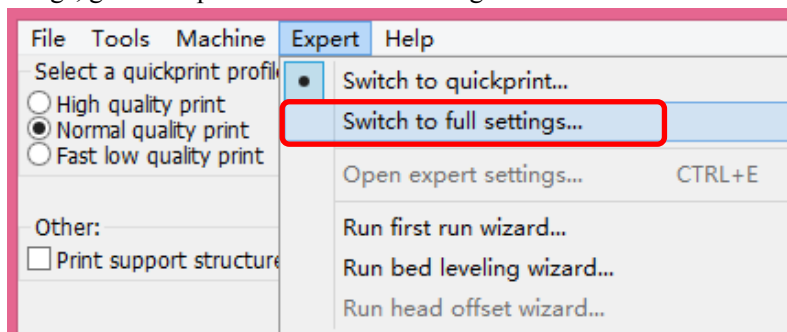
File Tools Machine Expert Help

Select a quickprint profil

High quality print
Normal quality print
Fast low quality print

Other:
Print support structure

Switch to quickprint...
Switch to full settings...
Open expert settings... CTRL+E
Run first run wizard...
Run bed leveling wizard...
Run head offset wizard...